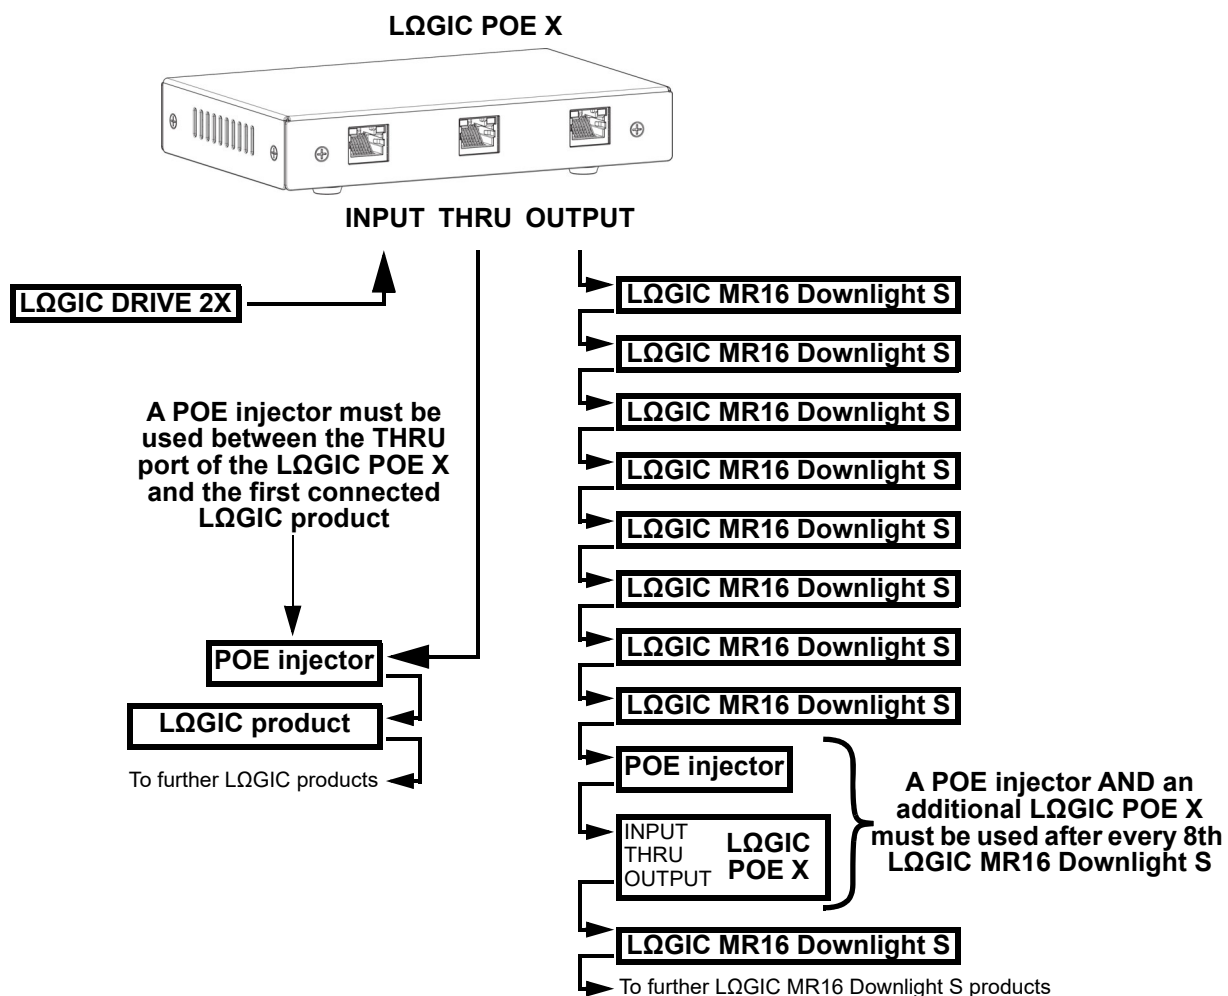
LΩGIC POE X

INPUT THRU OUTPUT

LΩGIC DRIVE 2X

A POE injector must be used between the THRU port of the LΩGIC POE X and the first connected LΩGIC product

POE injector

LΩGIC product

To further LΩGIC products

LΩGIC MR16 Downlight S

LΩGIC MR16 Downlight S

LΩGIC MR16 Downlight S

LΩGIC MR16 Downlight S

LΩGIC MR16 Downlight S

LΩGIC MR16 Downlight S

LΩGIC MR16 Downlight S

LΩGIC MR16 Downlight S

POE injector

INPUT
THRU
OUTPUT
LΩGIC POE X

A POE injector AND an additional LΩGIC POE X must be used after every 8th LΩGIC MR16 Downlight S

LΩGIC MR16 Downlight S

To further LΩGIC MR16 Downlight S products